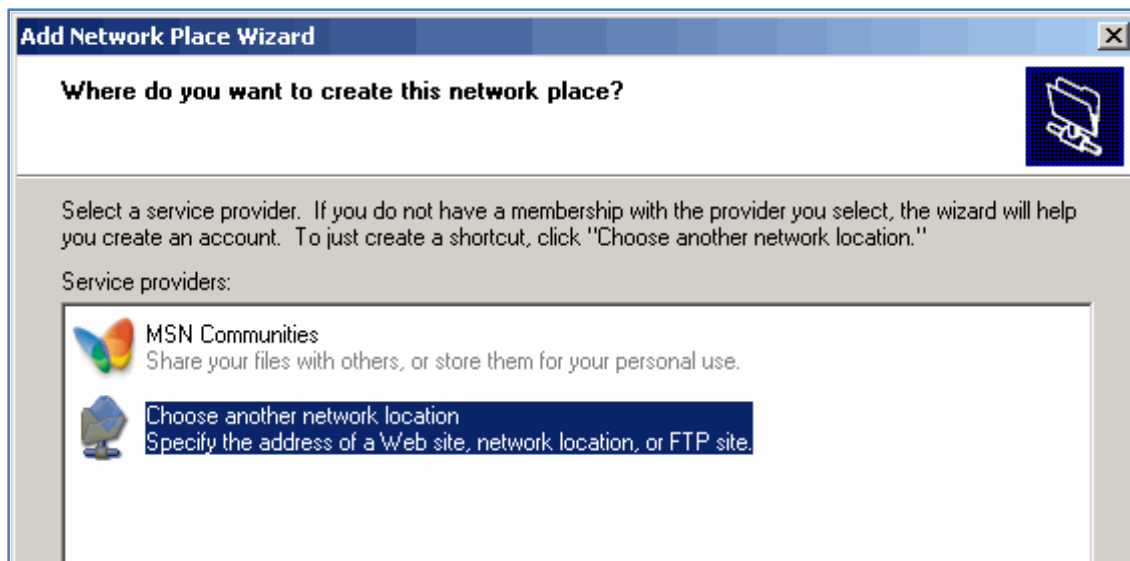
Add Network Place Wizard

Where do you want to create this network place?

Select a service provider. If you do not have a membership with the provider you select, the wizard will help you create an account. To just create a shortcut, click "Choose another network location."

Service providers:

MSN Communities
Share your files with others, or store them for your personal use.

Choose another network location
Specify the address of a Web site, network location, or FTP site.